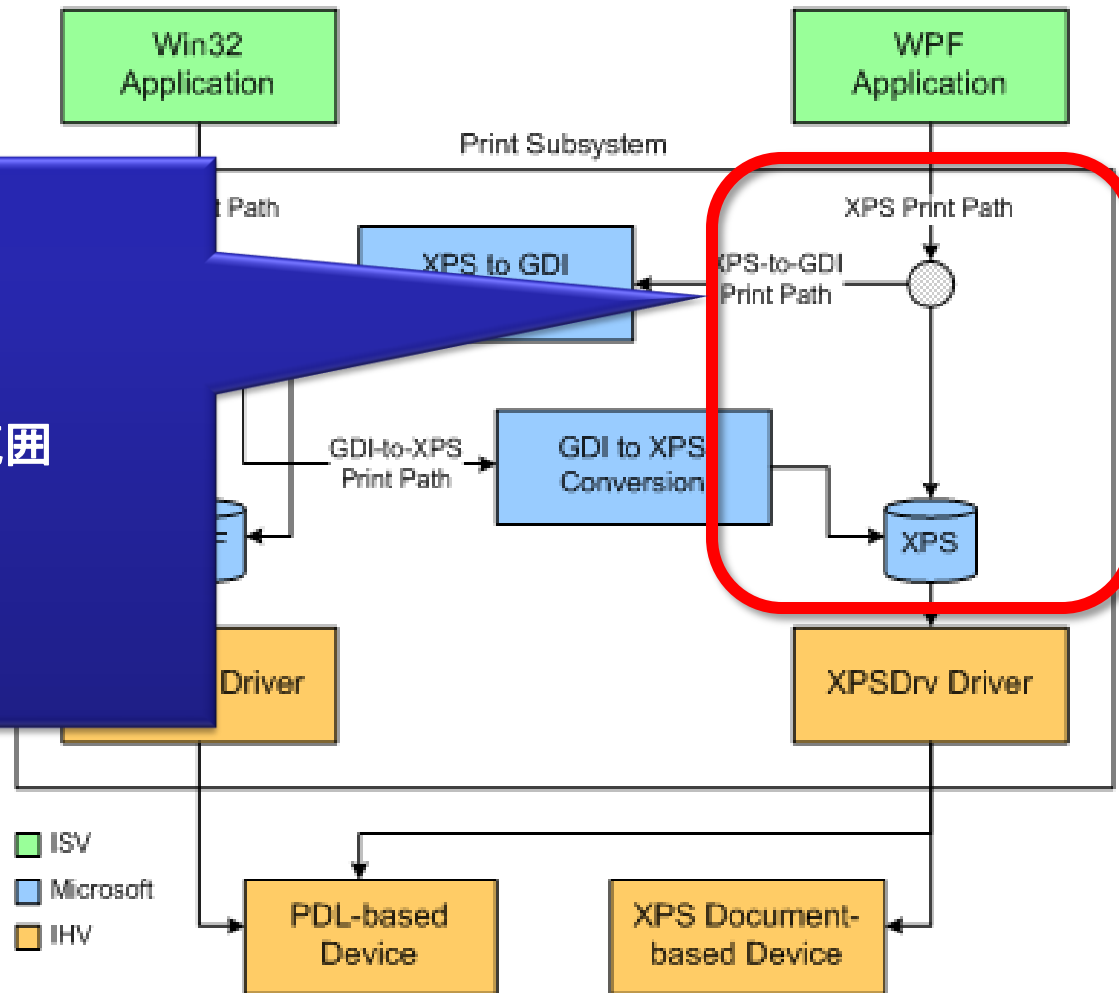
Win32 Application

WPF Application

Print Subsystem

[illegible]t Path

XPS Print Path

XPS to GDI

XPS-to-GDI Print Path

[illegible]囲

GDI-to-XPS Print Path

GDI to XPS Conversion

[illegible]F

XPS

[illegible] Driver

XPSDrv Driver

ISV

Microsoft

IHV

PDL-based Device

XPS Document-based Device